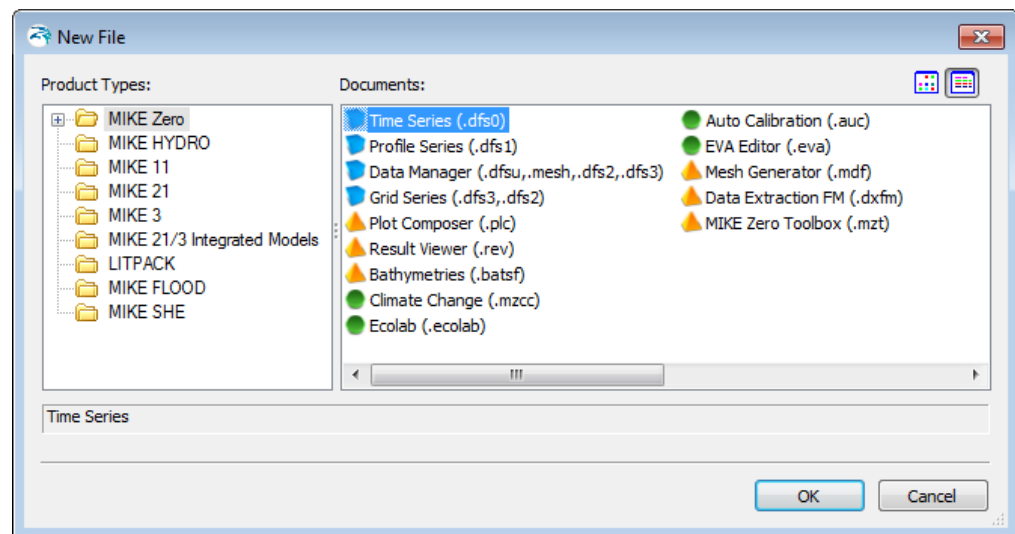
New File

Product Types:

MIKE Zero
MIKE HYDRO
MIKE 11
MIKE 21
MIKE 3
MIKE 21/3 Integrated Models
LITPACK
MIKE FLOOD
MIKE SHE

Documents:

Time Series (.dfs0)
Profile Series (.dfs1)
Data Manager (.dfsu,.mesh,.dfs2,.dfs3)
Grid Series (.dfs3,.dfs2)
Plot Composer (.plc)
Result Viewer (.rev)
Bathymetries (.batsf)
Climate Change (.mzcc)
Ecolab (.ecolab)

Auto Calibration (.auc)
EVA Editor (.eva)
Mesh Generator (.mdf)
Data Extraction FM (.dxfm)
MIKE Zero Toolbox (.mzt)

Time Series

OK
Cancel